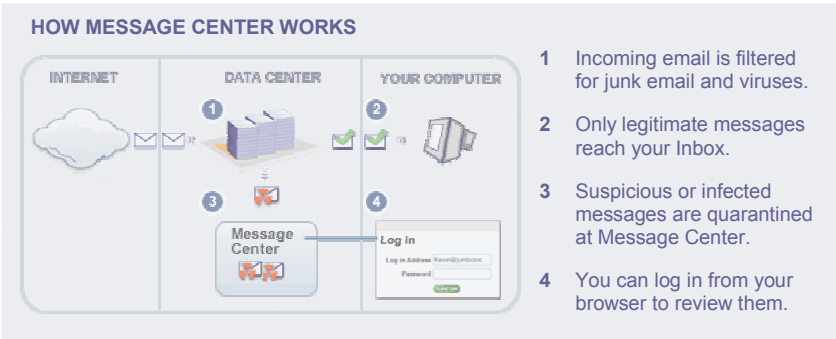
HOW MESSAGE CENTER WORKS

INTERNET

DATA CENTER

YOUR COMPUTER

1

2

3

4

Message Center

Log in

Log in Address Kevin@jumbonc

Password

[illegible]

1 Incoming email is filtered for junk email and viruses.

2 Only legitimate messages reach your Inbox.

3 Suspicious or infected messages are quarantined at Message Center.

4 You can log in from your browser to review them.